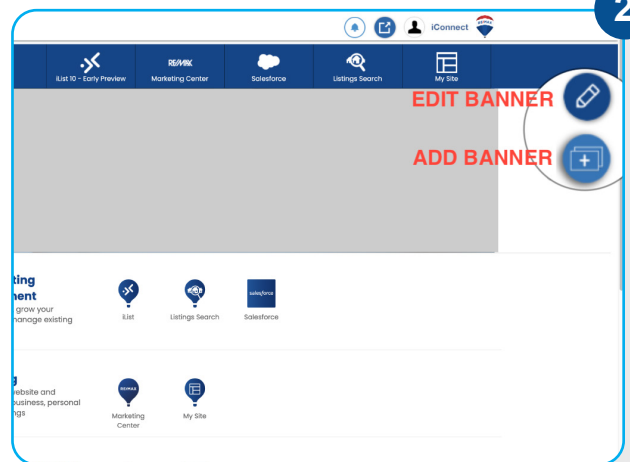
2

iConnect

iList 10 - Early Preview
RE/MAX Marketing Center
Salesforce
Listings Search
My Site

EDIT BANNER
ADD BANNER

ting
nent
grow your
nanage existing

iList
Listings Search
salesforce Salesforce

g
ebsite and
business, personal
ngs

RE/MAX Marketing Center
My Site